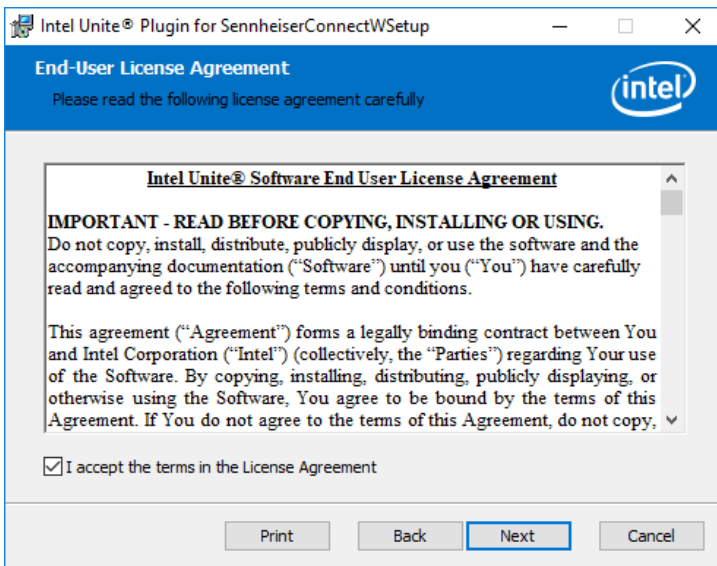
Intel Unite® Plugin for SennheiserConnectWSetup

End-User License Agreement

Please read the following license agreement carefully

intel

Intel Unite® Software End User License Agreement

IMPORTANT - READ BEFORE COPYING, INSTALLING OR USING.
Do not copy, install, distribute, publicly display, or use the software and the accompanying documentation (“Software”) until you (“You”) have carefully read and agreed to the following terms and conditions.

This agreement (“Agreement”) forms a legally binding contract between You and Intel Corporation (“Intel”) (collectively, the “Parties”) regarding Your use of the Software. By copying, installing, distributing, publicly displaying, or otherwise using the Software, You agree to be bound by the terms of this Agreement. If You do not agree to the terms of this Agreement, do not copy,

I accept the terms in the License Agreement

Print Back Next Cancel